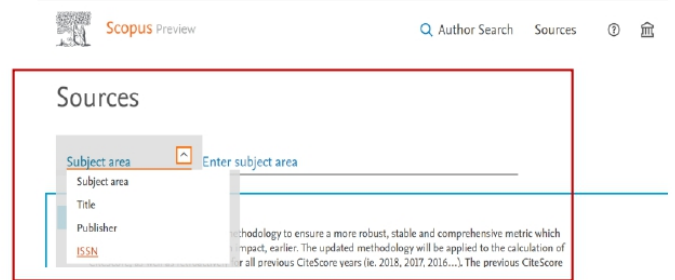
Scopus Preview

Author Search Sources

Sources

Subject area

Enter subject area

Subject area
Title
Publisher
ISSN

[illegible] methodology to ensure a more robust, stable and comprehensive metric which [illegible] impact, earlier. The updated methodology will be applied to the calculation of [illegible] for all previous CiteScore years (ie. 2018, 2017, 2016...). The previous CiteScore